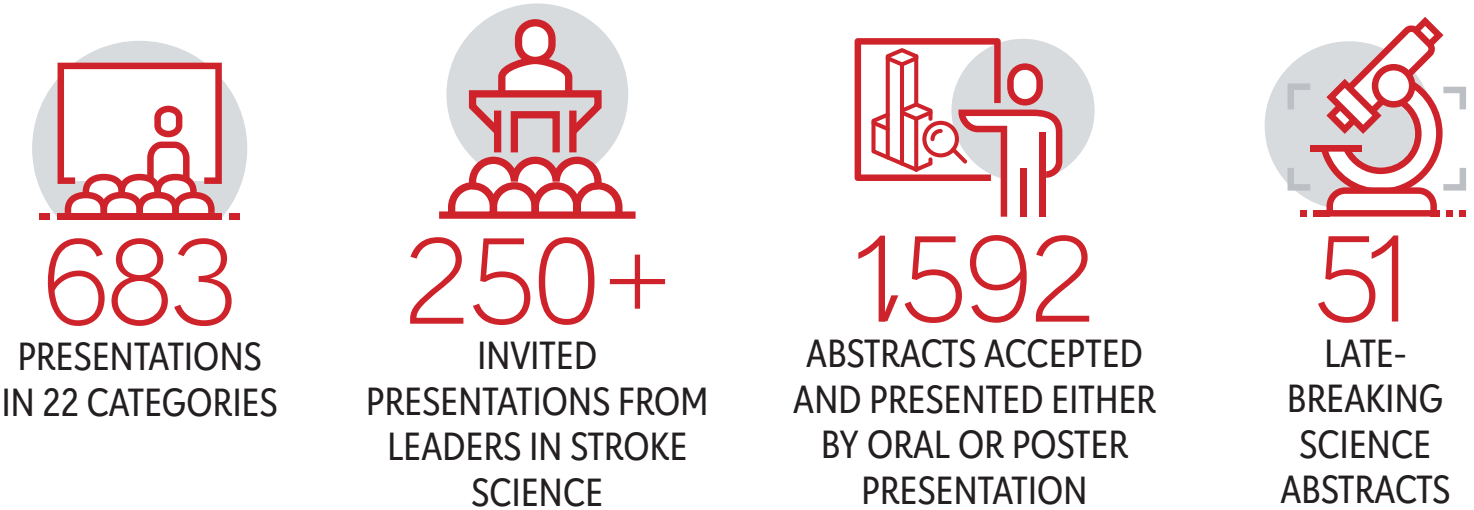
683
PRESENTATIONS IN 22 CATEGORIES

250+
INVITED PRESENTATIONS FROM LEADERS IN STROKE SCIENCE

1,592
ABSTRACTS ACCEPTED AND PRESENTED EITHER BY ORAL OR POSTER PRESENTATION

51
LATE-BREAKING SCIENCE ABSTRACTS